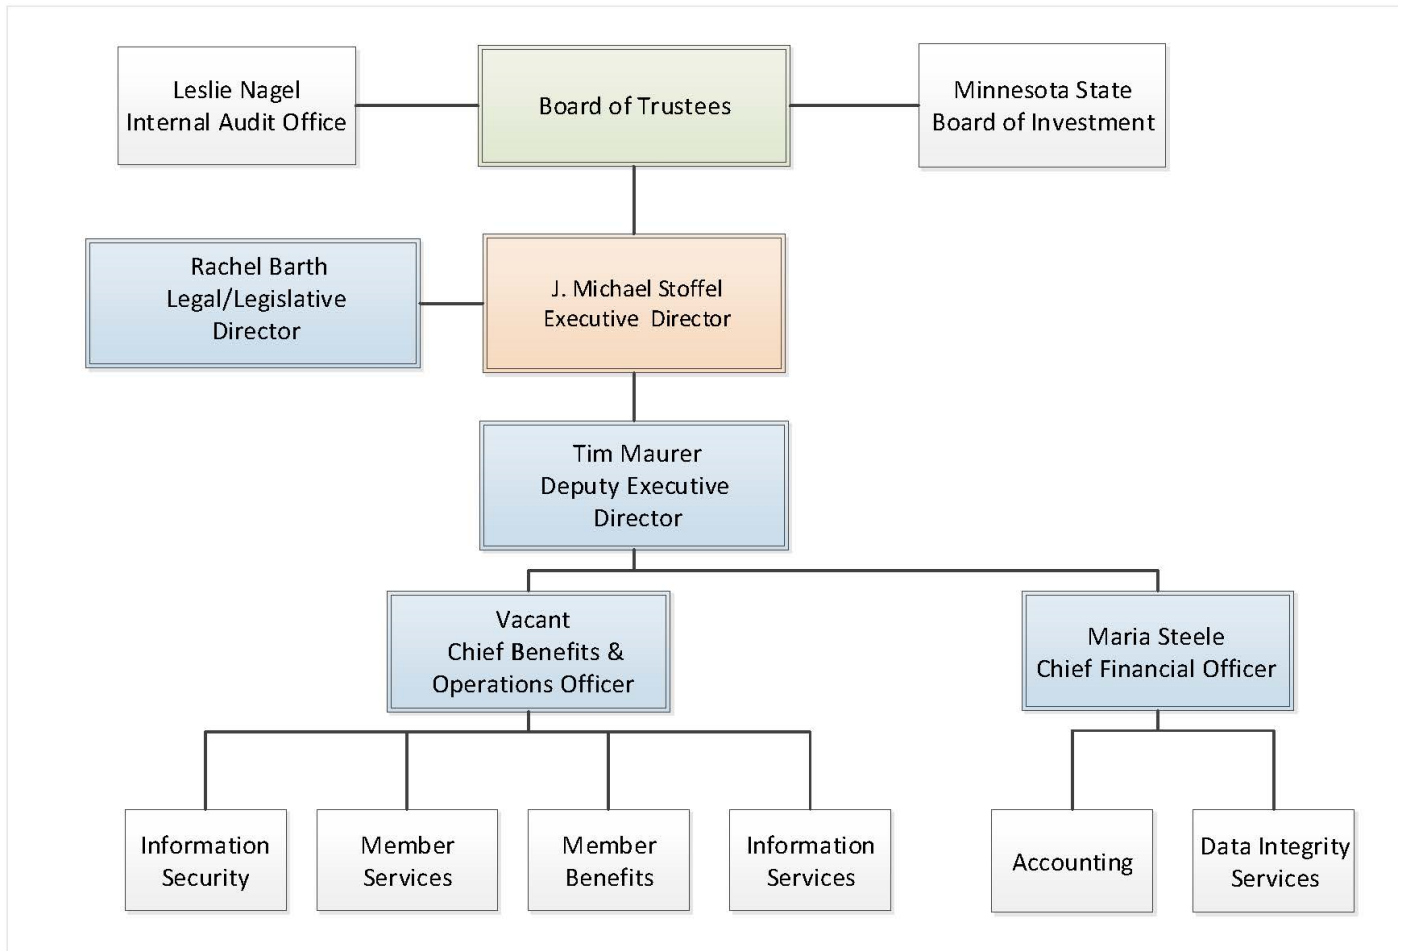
Leslie Nagel
Internal Audit Office

Board of Trustees

Minnesota State
Board of Investment

Rachel Barth
Legal/Legislative
Director

J. Michael Stoffel
Executive Director

Tim Maurer
Deputy Executive
Director

Vacant
Chief Benefits &
Operations Officer

Maria Steele
Chief Financial Officer

Information
Security

Member
Services

Member
Benefits

Information
Services

Accounting

Data Integrity
Services